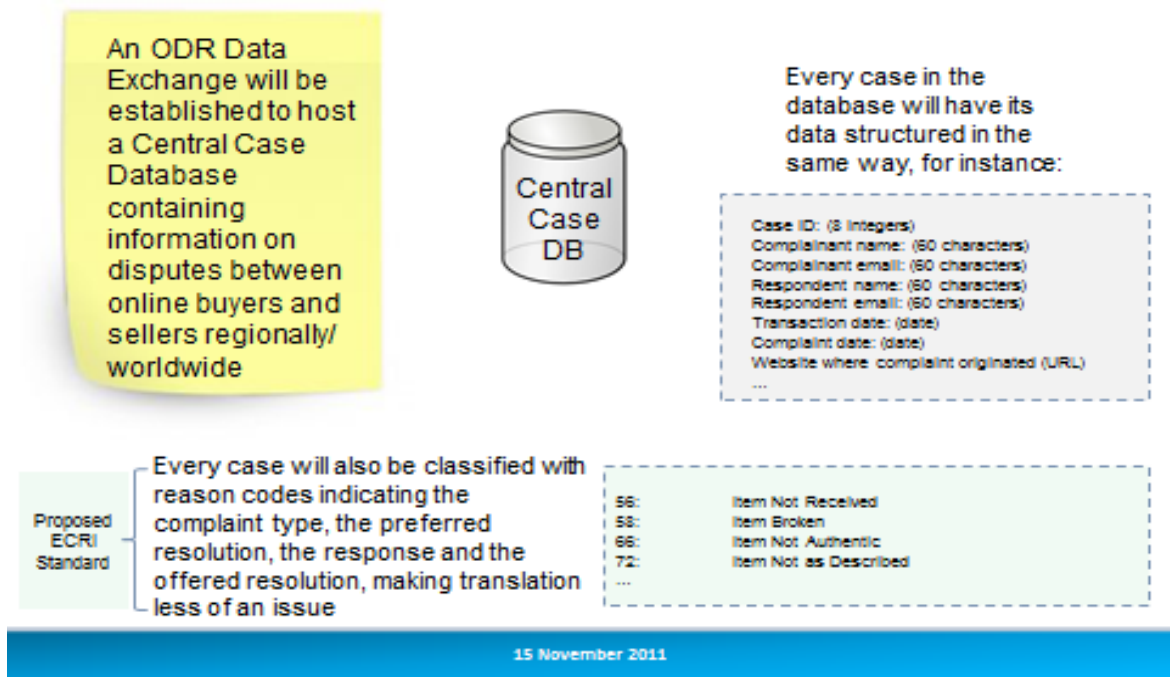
An ODR Data Exchange will be established to host a Central Case Database containing information on disputes between online buyers and sellers regionally/ worldwide

Central Case DB

Every case in the database will have its data structured in the same way, for instance:

Case ID: (8 integers)
Complainant name: (60 characters)
Complainant email: (60 characters)
Respondent name: (60 characters)
Respondent email: (60 characters)
Transaction date: (date)
Complaint date: (date)
Website where complaint originated (URL)
...

Proposed ECRI Standard

Every case will also be classified with reason codes indicating the complaint type, the preferred resolution, the response and the offered resolution, making translation less of an issue

| | |
|---|---|
| 56: | Item Not Received |
| 58: | Item Broken |
| 66: | Item Not Authentic |
| 72: | Item Not as Described |
| ... | |

15 November 2011